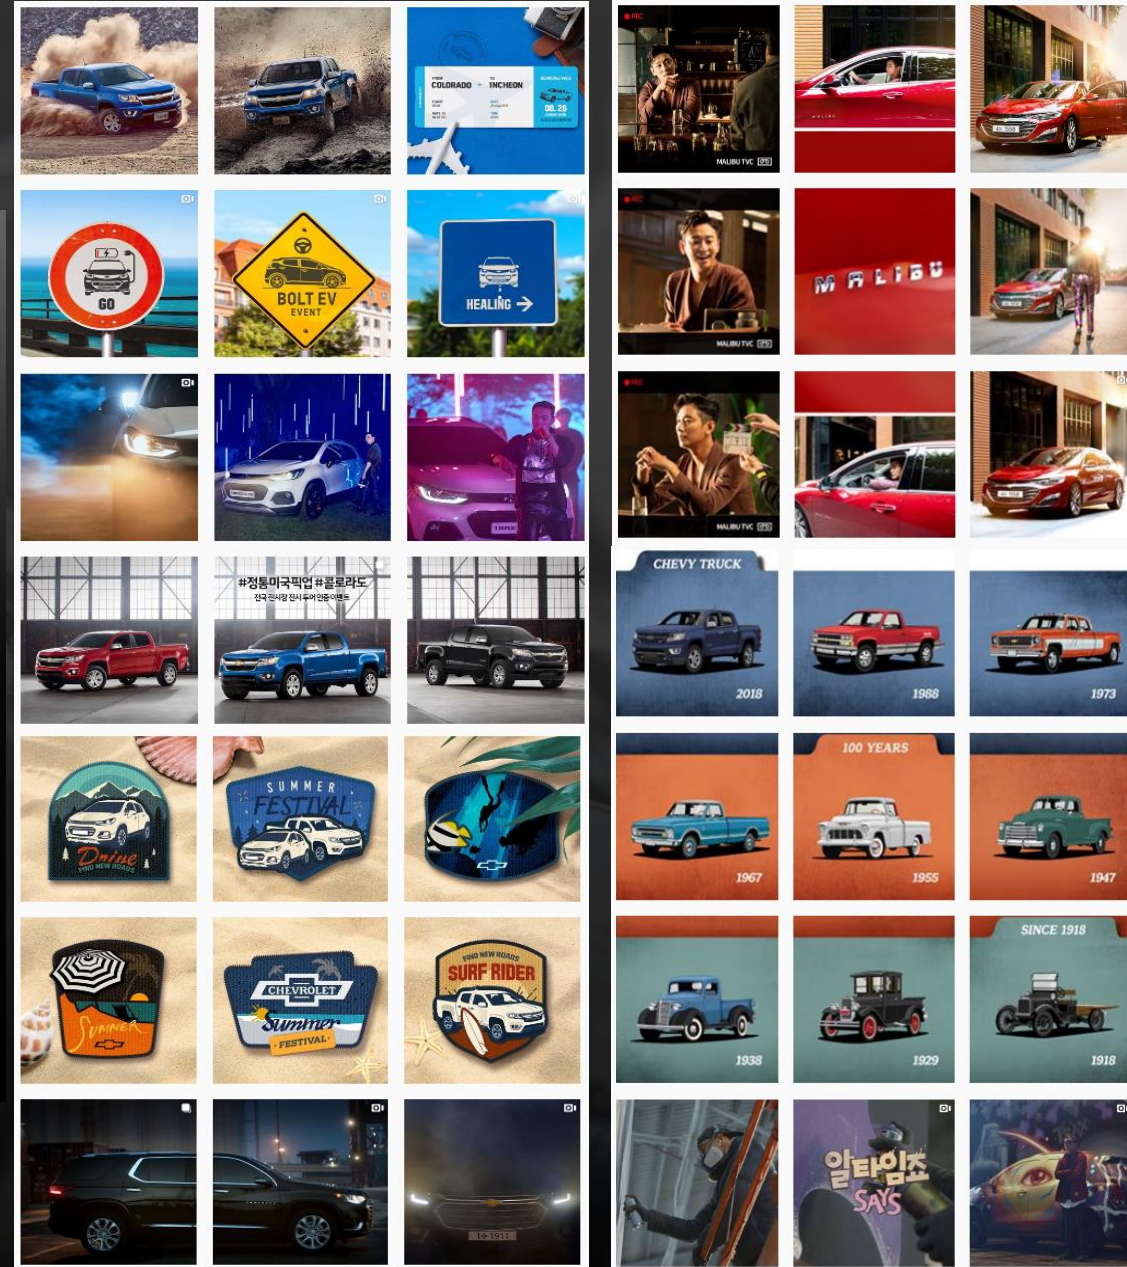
COLORADO → INCHEON
08.25

GO

BOLT EV
EVENT

HEALING →

#정통미국픽업 #콜로라도
전국 전시장 전시 투어 인증 이벤트

SUMMER FESTIVAL

Drive
FIND NEW ROADS

Summer

CHEVROLET
Summer
FESTIVAL

FIND NEW ROADS
SURF RIDER

REC
MALIBU TVC

MALIBU

REC
MALIBU TVC

REC
MALIBU TVC

CHEVY TRUCK
2018

1988

1973

1967

100 YEARS
1955

1947

1938

1929

SINCE 1918
1918

알타임즈
SAYS